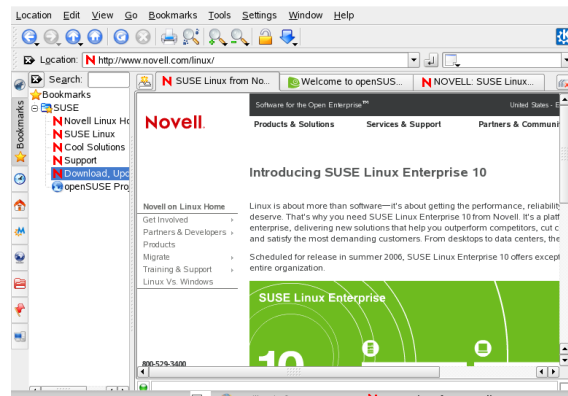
Location Edit View Go Bookmarks Tools Settings Window Help

Location: http://www.novell.com/linux/

Search:

Bookmarks

Bookmarks
SUSE
Novell Linux Ho
SUSE Linux
Cool Solutions
Support
Download, Upd
openSUSE Pro

SUSE Linux from No... | Welcome to openSUS... | NOVELL: SUSE Linux...

Software for the Open Enterprise™

United States -

Novell.

Products & Solutions | Services & Support | Partners & Communi

Introducing SUSE Linux Enterprise 10

Novell on Linux Home
Get Involved
Partners & Developers
Products
Migrate
Training & Support
Linux Vs. Windows

Linux is about more than software—it's about getting the performance, reliabili deserve. That's why you need SUSE Linux Enterprise 10 from Novell. It's a platf enterprise, delivering new solutions that help you outperform competitors, cut c and satisfy the most demanding customers. From desktops to data centers, the

Scheduled for release in summer 2006, SUSE Linux Enterprise 10 offers except entire organization.

SUSE Linux Enterprise

10

800-529-3400